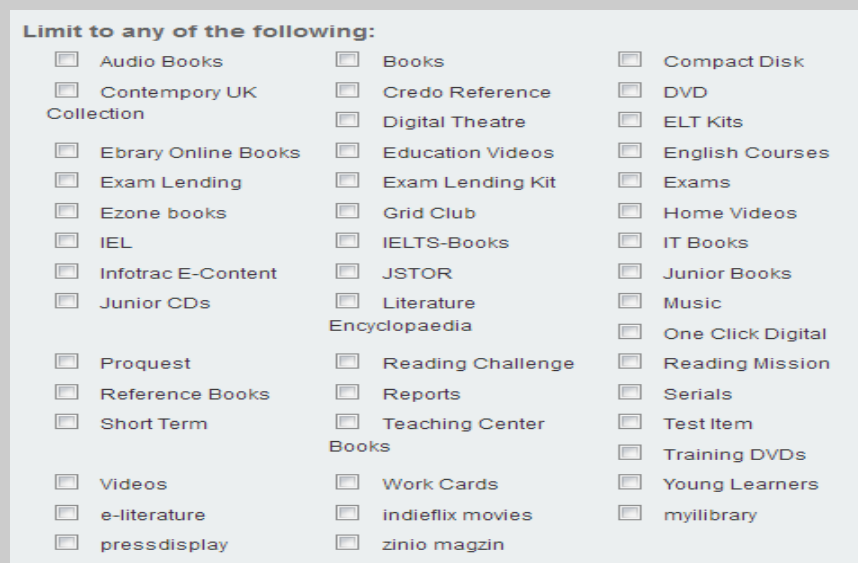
Limit to any of the following:

| | | |
|---|---|---|
| Audio Books | Books | Compact Disk |
| Contempory UK Collection | Credo Reference | DVD |
| | Digital Theatre | ELT Kits |
| Ebrary Online Books | Education Videos | English Courses |
| Exam Lending | Exam Lending Kit | Exams |
| Ezone books | Grid Club | Home Videos |
| IEL | IELTS-Books | IT Books |
| Infotrac E-Content | JSTOR | Junior Books |
| Junior CDs | Literature Encyclopaedia | Music |
| | | One Click Digital |
| Proquest | Reading Challenge | Reading Mission |
| Reference Books | Reports | Serials |
| Short Term | Teaching Center Books | Test Item |
| | | Training DVDs |
| Videos | Work Cards | Young Learners |
| e-literature | indieflix movies | myilibrary |
| pressdisplay | zinio magzin | |